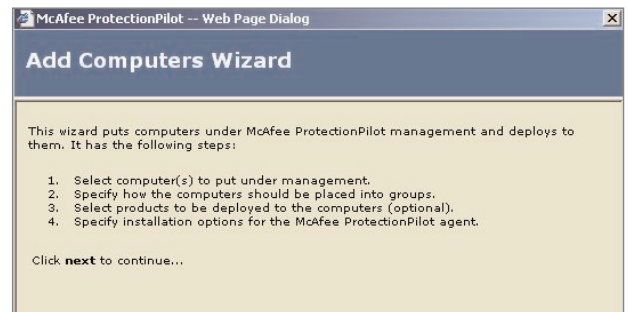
McAfee ProtectionPilot -- Web Page Dialog

Add Computers Wizard

This wizard puts computers under McAfee ProtectionPilot management and deploys to them. It has the following steps:

1. Select computer(s) to put under management.
2. Specify how the computers should be placed into groups.
3. Select products to be deployed to the computers (optional).
4. Specify installation options for the McAfee ProtectionPilot agent.

Click **next** to continue...